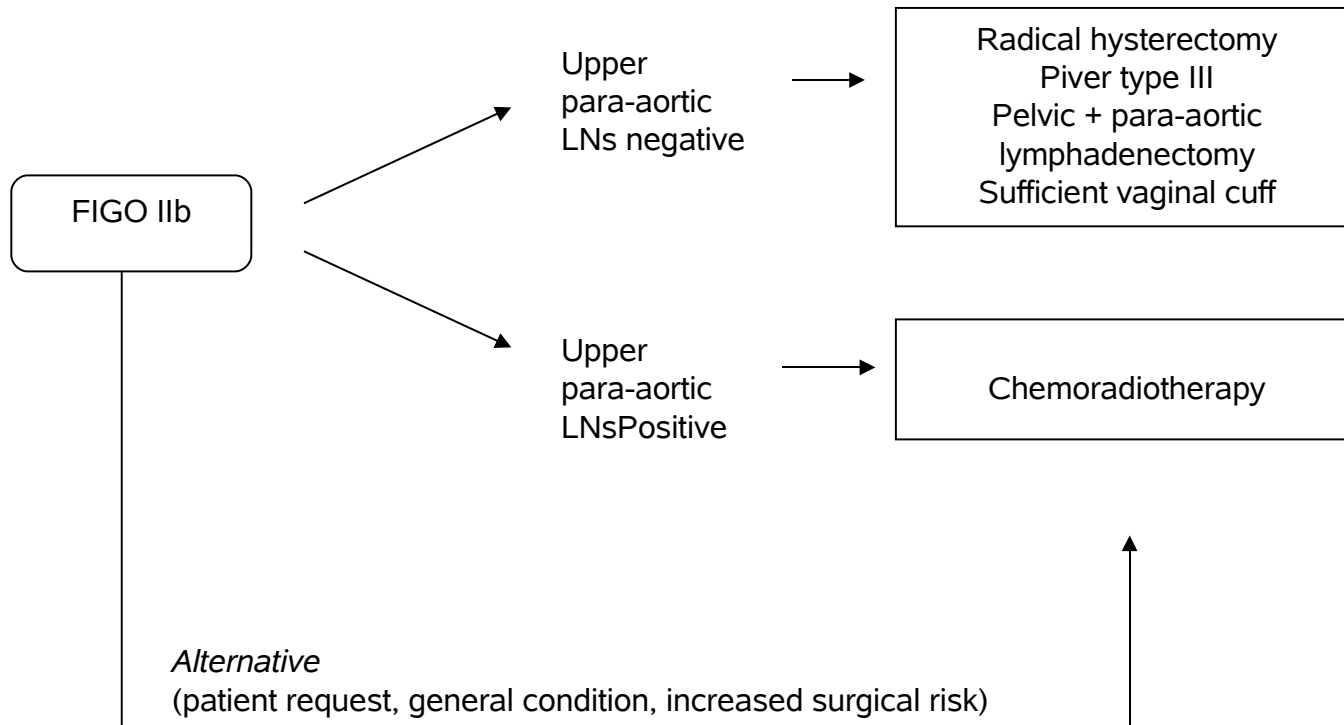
FIGO IIb

Upper para-aortic LNs negative

Radical hysterectomy
Piver type III
Pelvic + para-aortic lymphadenectomy
Sufficient vaginal cuff

Upper para-aortic LNsPositive

Chemoradiotherapy

*Alternative*
(patient request, general condition, increased surgical risk)